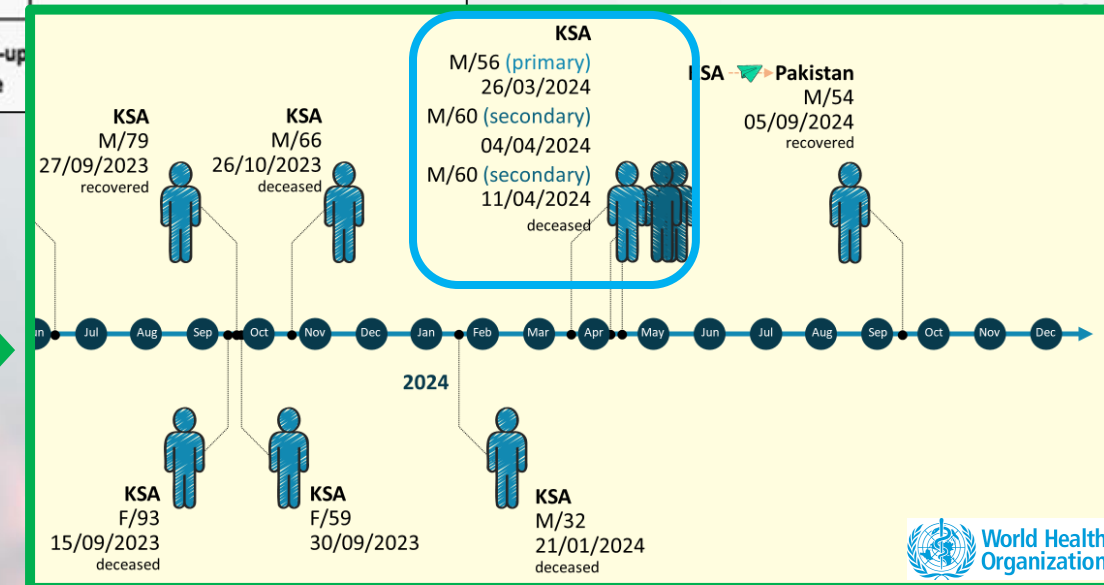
-up
e

KSA
M/56 (primary)
26/03/2024
M/60 (secondary)
04/04/2024
M/60 (secondary)
11/04/2024
deceased

KSA
M/79
27/09/2023
recovered

KSA
M/66
26/10/2023
deceased

KSA → Pakistan
M/54
05/09/2024
recovered

Jun Jul Aug Sep Oct Nov Dec Jan Feb Mar Apr May Jun Jul Aug Sep Oct Nov Dec

2024

KSA
F/93
15/09/2023
deceased

KSA
F/59
30/09/2023

KSA
M/32
21/01/2024
deceased

World Health Organization